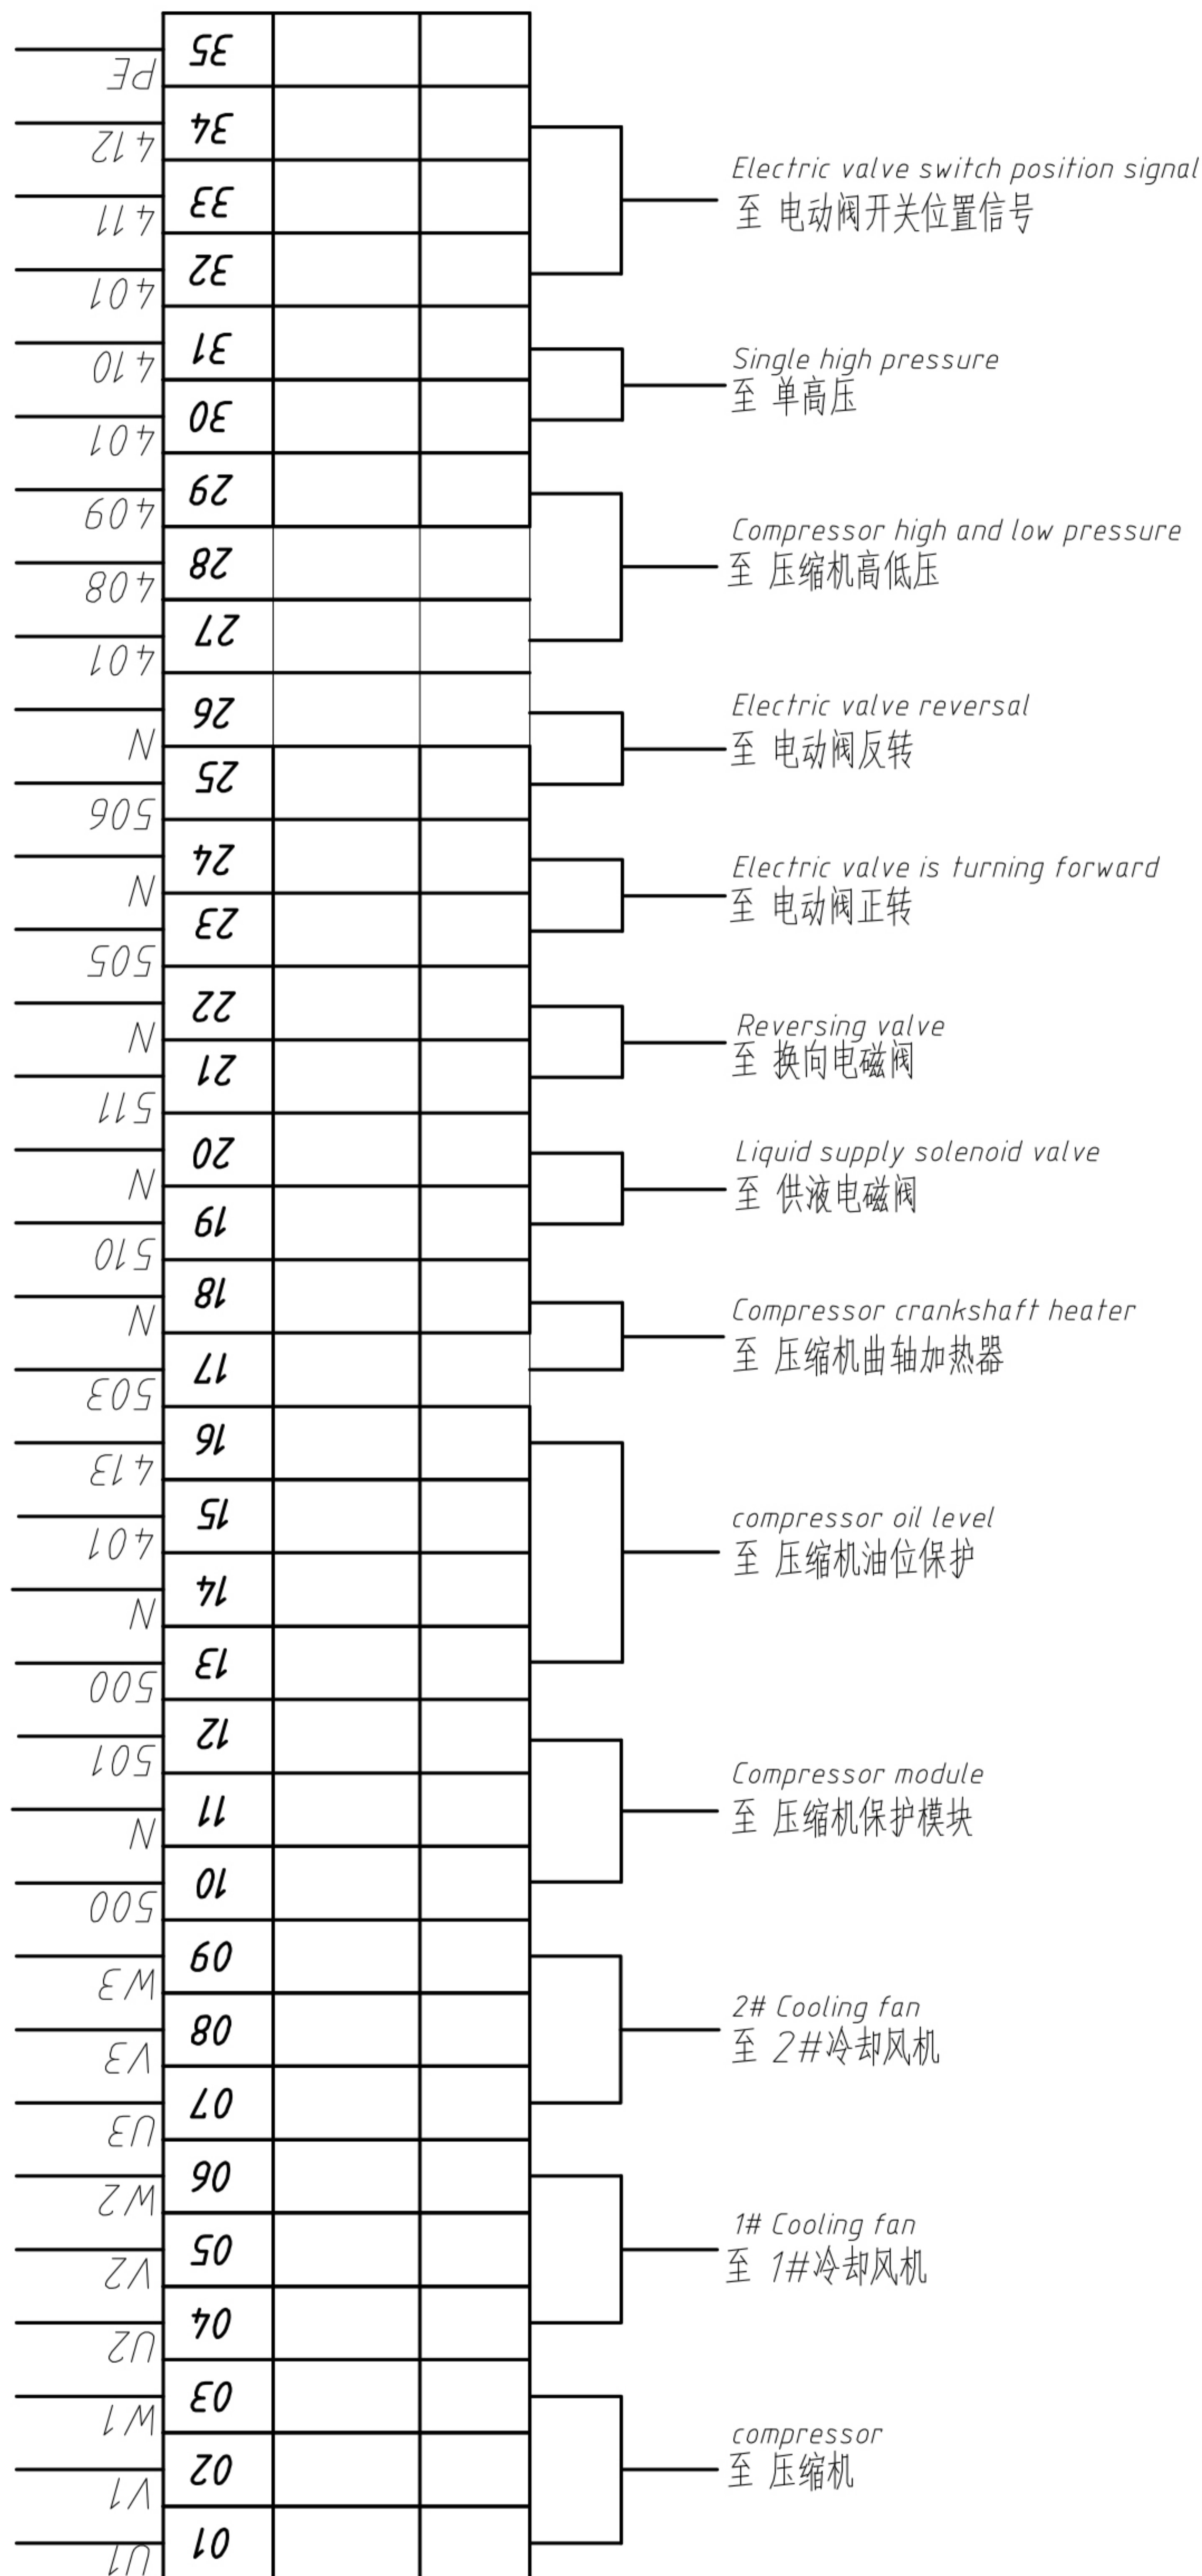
| PE | 35 | | |
| 412 | 34 | | |
| 411 | 33 | | |
| 401 | 32 | | |
| 410 | 31 | | |
| 401 | 30 | | |
| 409 | 29 | | |
| 408 | 28 | | |
| 401 | 27 | | |
| N | 26 | | |
| 506 | 25 | | |
| N | 24 | | |
| 505 | 23 | | |
| N | 22 | | |
| 511 | 21 | | |
| N | 20 | | |
| 510 | 19 | | |
| N | 18 | | |
| 503 | 17 | | |
| 413 | 16 | | |
| 401 | 15 | | |
| N | 14 | | |
| 500 | 13 | | |
| 501 | 12 | | |
| N | 11 | | |
| 500 | 10 | | |
| W3 | 09 | | |
| V3 | 08 | | |
| U3 | 07 | | |
| W2 | 06 | | |
| V2 | 05 | | |
| U2 | 04 | | |
| W1 | 03 | | |
| V1 | 02 | | |
| U1 | 01 | | |

Electric valve switch position signal
至 电动阀开关位置信号

Single high pressure
至 单高压

Compressor high and low pressure
至 压缩机高低压

Electric valve reversal
至 电动阀反转

Electric valve is turning forward
至 电动阀正转

Reversing valve
至 换向电磁阀

Liquid supply solenoid valve
至 供液电磁阀

Compressor crankshaft heater
至 压缩机曲轴加热器

compressor oil level
至 压缩机油位保护

Compressor module
至 压缩机保护模块

2# Cooling fan
至 2#冷却风机

1# Cooling fan
至 1#冷却风机

compressor
至 压缩机